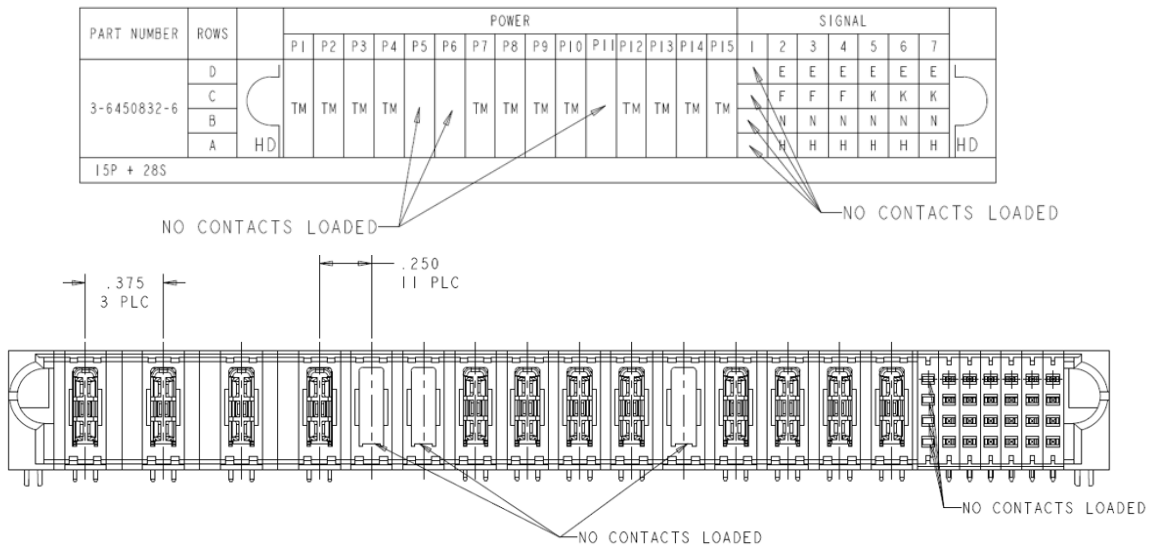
| PART NUMBER | ROWS | | POWER | | | | | | | | | | | | | | | SIGNAL | | | | | | | |
|---|---|---|---|---|---|---|---|---|---|---|---|---|---|---|---|---|---|---|---|---|---|---|---|---|---|
| | | | P1 | P2 | P3 | P4 | P5 | P6 | P7 | P8 | P9 | P10 | P11 | P12 | P13 | P14 | P15 | 1 | 2 | 3 | 4 | 5 | 6 | 7 | |
| 3-6450832-6 | D | | | | | | | | | | | | | | | | | | E | E | E | E | E | E | |
| | C | | TM | TM | TM | TM | | | TM | TM | TM | TM | | TM | TM | TM | TM | | F | F | F | K | K | K | |
| | B | | | | | | | | | | | | | | | | | | N | N | N | N | N | N | |
| | A | HD | | | | | | | | | | | | | | | | | H | H | H | H | H | H | HD |
| 15P + 28S | | | | | | | | | | | | | | | | | | | | | | | | | |

NO CONTACTS LOADED

NO CONTACTS LOADED

.375
3 PLC

.250
11 PLC

NO CONTACTS LOADED

NO CONTACTS LOADED